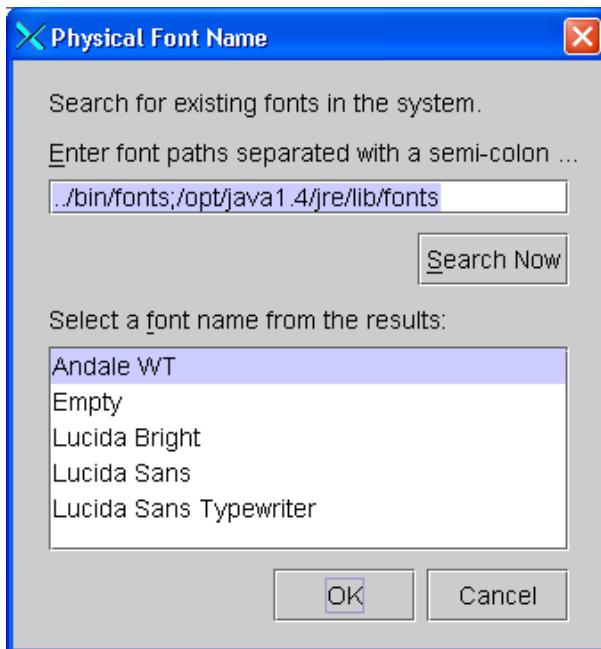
Physical Font Name

Search for existing fonts in the system.

Enter font paths separated with a semi-colon ...

../bin/fonts;/opt/java1.4/jre/lib/fonts

Search Now

Select a font name from the results:

Andale WT
Empty
Lucida Bright
Lucida Sans
Lucida Sans Typewriter

OK

Cancel